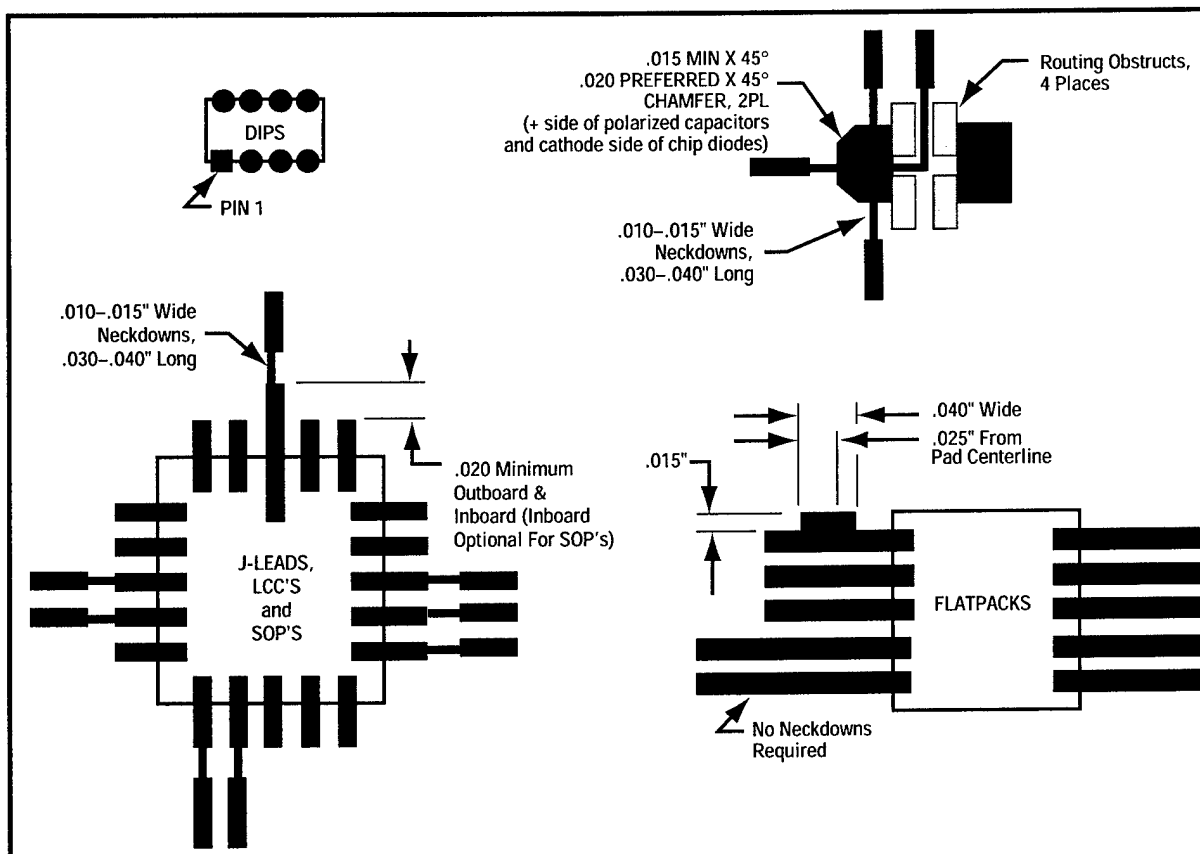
DIPS

PIN 1

.015 MIN X 45°
.020 PREFERRED X 45°
CHAMFER, 2PL
(+ side of polarized capacitors and cathode side of chip diodes)

Routing Obstructs, 4 Places

.010–.015" Wide Neckdowns, .030–.040" Long

.010–.015" Wide Neckdowns, .030–.040" Long

.020 Minimum Outboard & Inboard (Inboard Optional For SOP's)

J-LEADS, LCC'S and SOP'S

.040" Wide

.025" From Pad Centerline

.015"

FLATPACKS

No Neckdowns Required